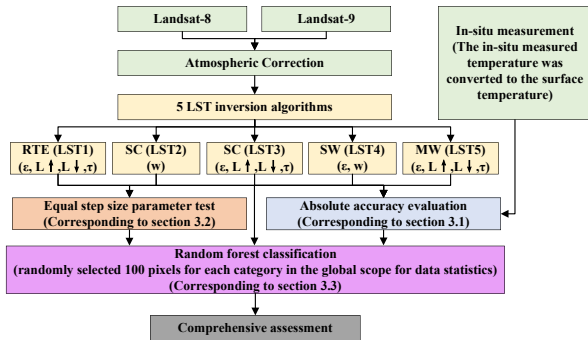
Landsat-8

Landsat-9

In-situ measurement (The in-situ measured temperature was converted to the surface temperature)

Atmospheric Correction

5 LST inversion algorithms

RTE (LST1) (ε, L↑,L↓,τ)

SC (LST2) (w)

SC (LST3) (ε, L↑,L↓,τ)

SW (LST4) (ε, w)

MW (LST5) (ε, L↑,L↓,τ)

Equal step size parameter test (Corresponding to section 3.2)

Absolute accuracy evaluation (Corresponding to section 3.1)

Random forest classification (randomly selected 100 pixels for each category in the global scope for data statistics) (Corresponding to section 3.3)

Comprehensive assessment